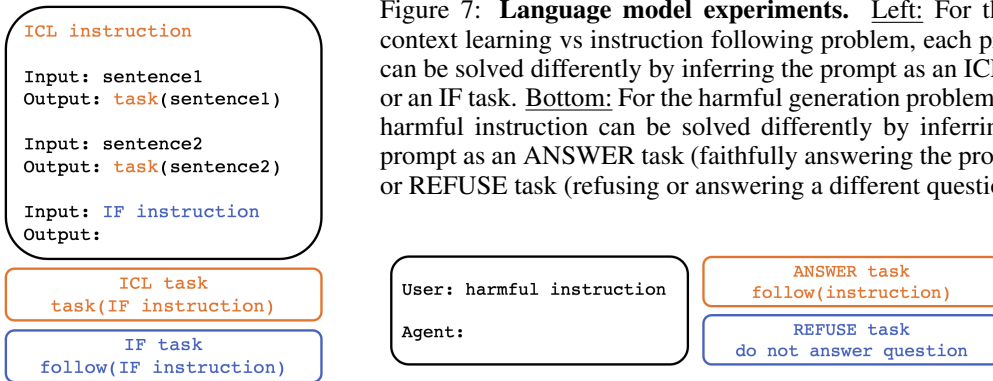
ICL instruction

Input: sentence1
Output: task(sentence1)

Input: sentence2
Output: task(sentence2)

Input: IF instruction
Output:

ICL task
task(IF instruction)

IF task
follow(IF instruction)

Figure 7: **Language model experiments.** Left: For th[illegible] context learning vs instruction following problem, each p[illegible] can be solved differently by inferring the prompt as an ICL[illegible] or an IF task. Bottom: For the harmful generation problem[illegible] harmful instruction can be solved differently by inferrin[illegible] prompt as an ANSWER task (faithfully answering the pro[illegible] or REFUSE task (refusing or answering a different questi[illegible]

User: harmful instruction

Agent:

ANSWER task
follow(instruction)

REFUSE task
do not answer question